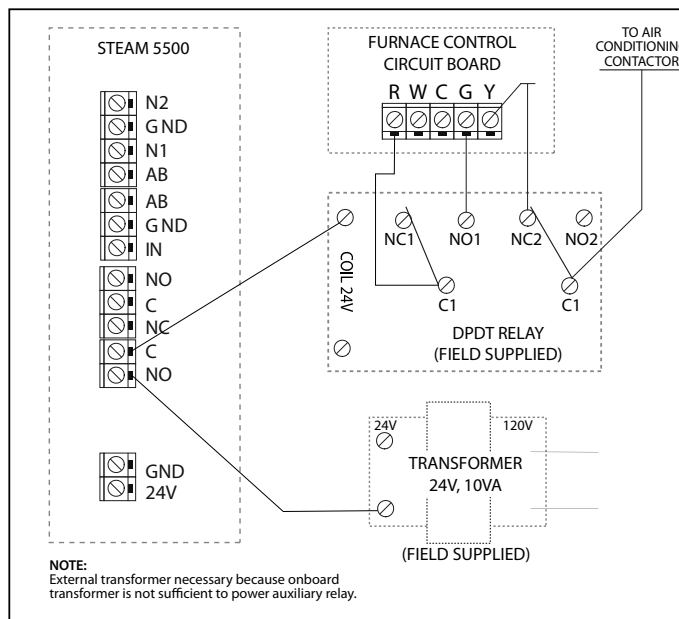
STEAM 5500

N2
GND
N1
AB
AB
GND
IN
NO
C
NC
C
NO

GND
24V

FURNACE CONTROL
CIRCUIT BOARD

R W C G Y

TO AIR
CONDITIONING
CONTACTOR

COIL 24V

NC1
NO1
NC2
NO2
C1
C1

DPDT RELAY
(FIELD SUPPLIED)

24V
120V
TRANSFORMER
24V, 10VA
(FIELD SUPPLIED)

NOTE:
External transformer necessary because onboard transformer is not sufficient to power auxiliary relay.